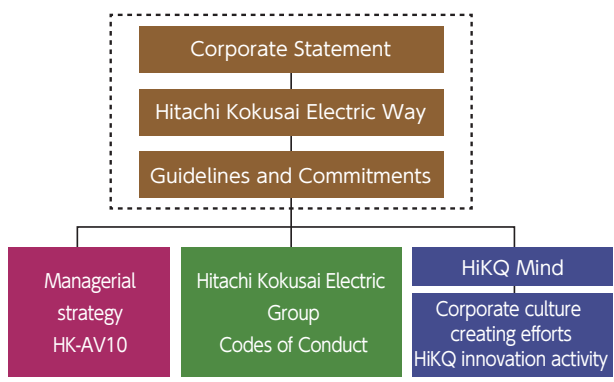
Corporate Statement

Hitachi Kokusai Electric Way

Guidelines and Commitments

Managerial strategy HK-AV10

Hitachi Kokusai Electric Group Codes of Conduct

HiKQ Mind

Corporate culture creating efforts HiKQ innovation activity